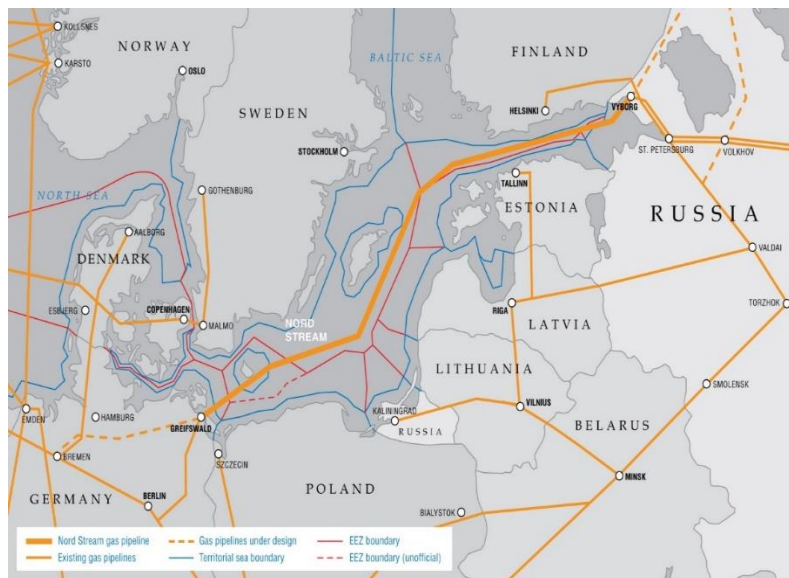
KOLLSNES
KARSTO
NORWAY
OSLO
BALTIC SEA
FINLAND
SWEDEN
HELSINKI
VYBORG
STOCKHOLM
ST. PETERSBURG
VOLKHOV
NORTH SEA
GOTHENBURG
TALLINN
ESTONIA
RUSSIA
AALBORG
VALDAI
DENMARK
ESBJERG
COPENHAGEN
MALMO
NORD STREAM
RIGA
LATVIA
TORZHOK
LITHUANIA
SMOLENSK
EMDEN
HAMBURG
GREIFSWALD
KALININGRAD
RUSSIA
VILNIUS
BELARUS
BREMEN
SZCZECIN
MINSK
GERMANY
BERLIN
POLAND
BIALYSTOK

Nord Stream gas pipeline
Existing gas pipelines
Gas pipelines under design
Territorial sea boundary
EEZ boundary
EEZ boundary (unofficial)